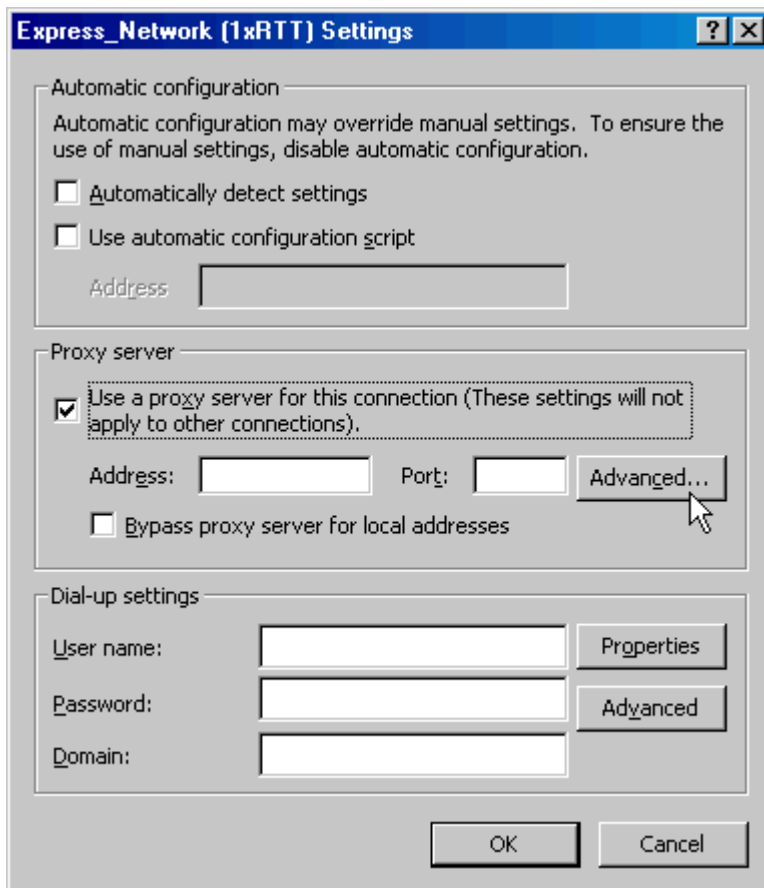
Express_Network (1xRTT) Settings

?
X

Automatic configuration

Automatic configuration may override manual settings. To ensure the use of manual settings, disable automatic configuration.

Automatically detect settings

Use automatic configuration script

Address

Proxy server

Use a proxy server for this connection (These settings will not apply to other connections).

Address:
Port:
Advanced...

Bypass proxy server for local addresses

Dial-up settings

User name:
Properties

Password:
Advanced

Domain:

OK
Cancel